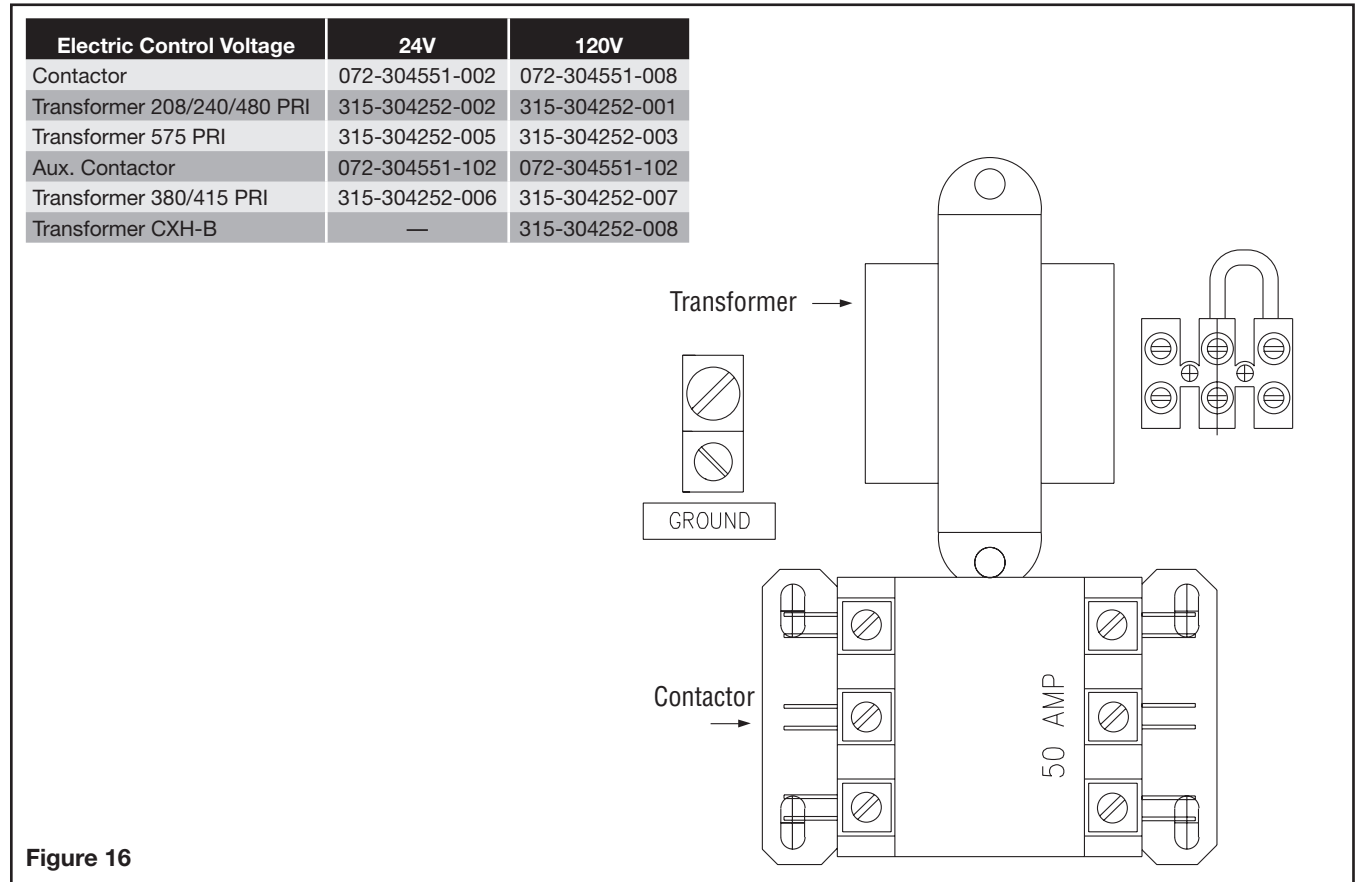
| Electric Control Voltage | 24V | 120V |
|---|---|---|
| Contactor | 072-304551-002 | 072-304551-008 |
| Transformer 208/240/480 PRI | 315-304252-002 | 315-304252-001 |
| Transformer 575 PRI | 315-304252-005 | 315-304252-003 |
| Aux. Contactor | 072-304551-102 | 072-304551-102 |
| Transformer 380/415 PRI | 315-304252-006 | 315-304252-007 |
| Transformer CXH-B | — | 315-304252-008 |

Transformer

GROUND

Contactor

50 AMP

Figure 16